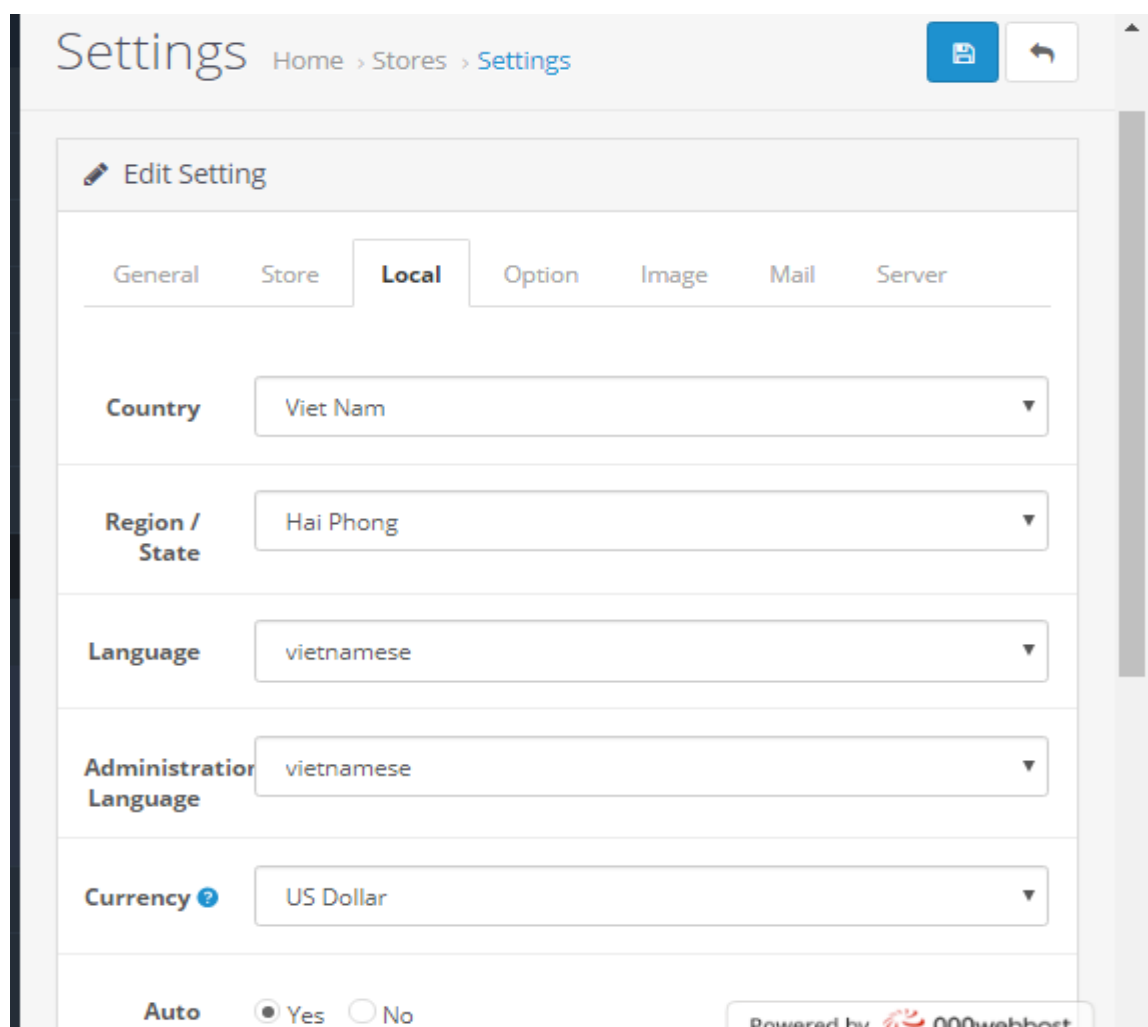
Settings Home › Stores › Settings

Edit Setting

General Store Local Option Image Mail Server

Country
Viet Nam

Region / State
Hai Phong

Language
vietnamese

Administratio Language
vietnamese

Currency
US Dollar

Auto
Yes No

Powered by 000webhost